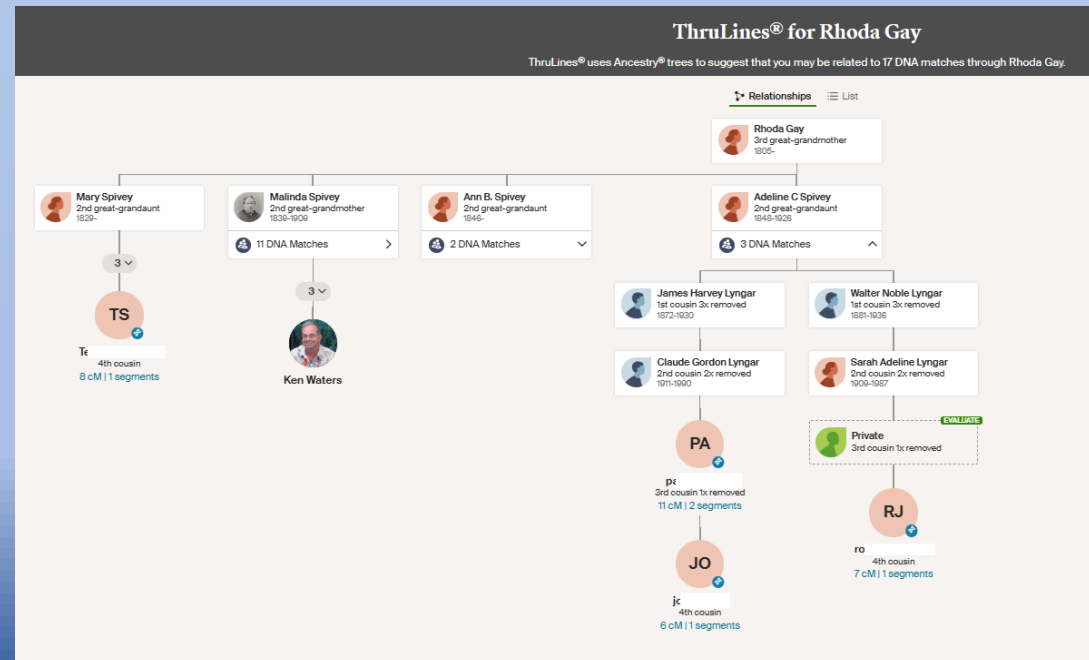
ThruLines® for Rhoda Gay

ThruLines® uses Ancestry® trees to suggest that you may be related to 17 DNA matches through Rhoda Gay.

Relationships
List

Rhoda Gay
3rd great-grandmother
1805-

Mary Spivey
2nd great-grandaunt
1829-

3

TS
Te
4th cousin
8 cM | 1 segments

Malinda Spivey
2nd great-grandmother
1839-1909

11 DNA Matches

3

Ken Waters

Ann B. Spivey
2nd great-grandaunt
1846-

2 DNA Matches

Adeline C Spivey
2nd great-grandaunt
1848-1926

3 DNA Matches

James Harvey Lyngar
1st cousin 3x removed
1872-1930

Claude Gordon Lyngar
2nd cousin 2x removed
1911-1990

PA
pa
3rd cousin 1x removed
11 cM | 2 segments

JO
jo
4th cousin
6 cM | 1 segments

Walter Noble Lyngar
1st cousin 3x removed
1881-1936

Sarah Adeline Lyngar
2nd cousin 2x removed
1909-1987

EVALUATE
Private
3rd cousin 1x removed

RJ
ro
4th cousin
7 cM | 1 segments